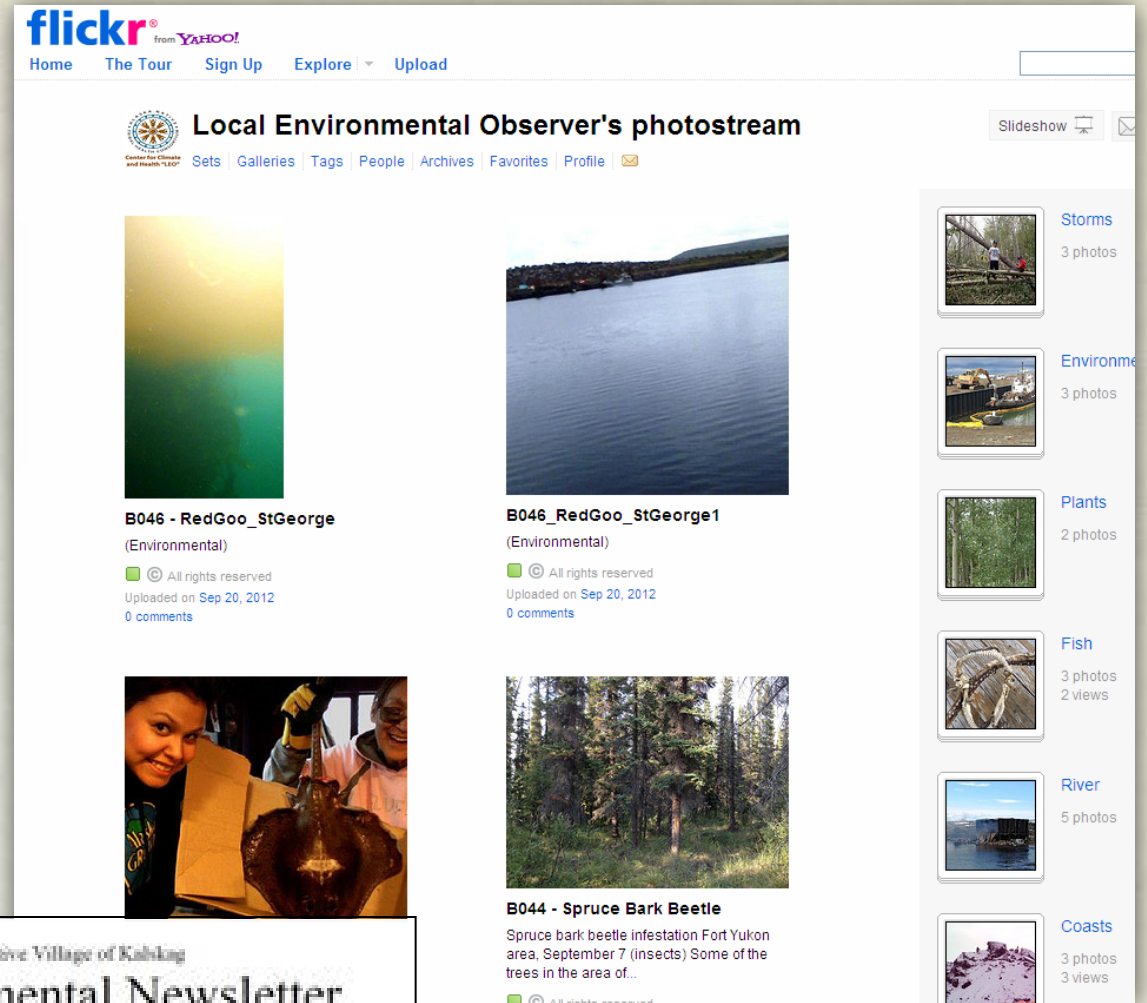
flickr from YAHOO!

Home The Tour Sign Up Explore Upload

Local Environmental Observer's photostream

Center for Climate and Health "LEO"

Sets | Galleries | Tags | People | Archives | Favorites | Profile

Slideshow

B046 - RedGoo_StGeorge
(Environmental)
All rights reserved
Uploaded on Sep 20, 2012
0 comments

B046_RedGoo_StGeorge1
(Environmental)
All rights reserved
Uploaded on Sep 20, 2012
0 comments

B044 - Spruce Bark Beetle
Spruce bark beetle infestation Fort Yukon area, September 7 (insects) Some of the trees in the area of...
All rights reserved

Storms
3 photos

Environme
3 photos

Plants
2 photos

Fish
3 photos
2 views

River
5 photos

Coasts
3 photos
3 views

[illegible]ive Village of Kahking
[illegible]mental Newsletter